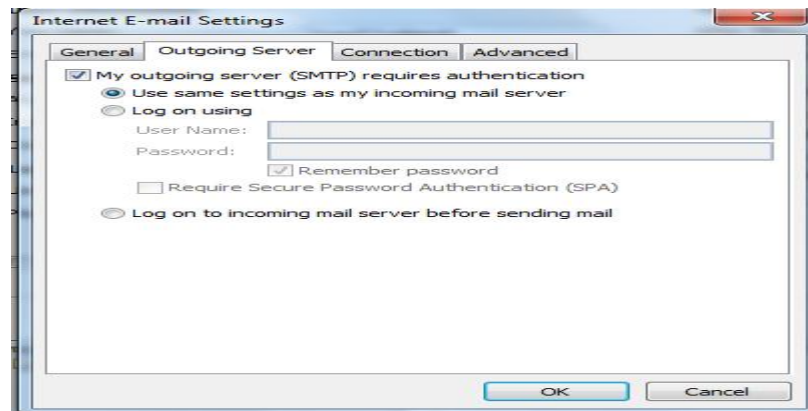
Internet E-mail Settings

General | Outgoing Server | Connection | Advanced

My outgoing server (SMTP) requires authentication
Use same settings as my incoming mail server
Log on using
User Name:
Password:
Remember password
Require Secure Password Authentication (SPA)
Log on to incoming mail server before sending mail

OK
Cancel